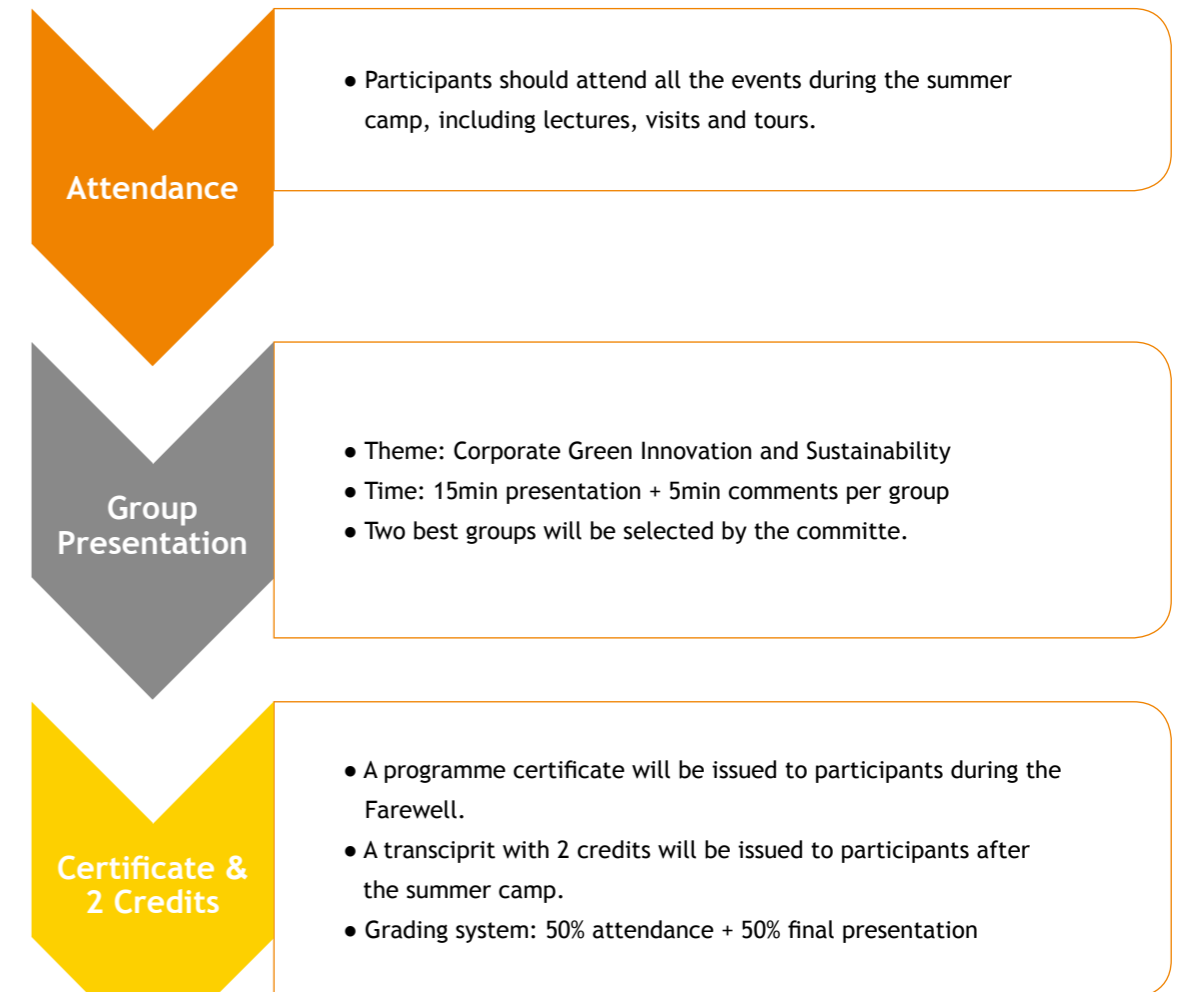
Attendance

● Participants should attend all the events during the summer camp, including lectures, visits and tours.

Group Presentation

● Theme: Corporate Green Innovation and Sustainability
● Time: 15min presentation + 5min comments per group
● Two best groups will be selected by the committe.

Certificate & 2 Credits

● A programme certificate will be issued to participants during the Farewell.
● A transcipirit with 2 credits will be issued to participants after the summer camp.
● Grading system: 50% attendance + 50% final presentation